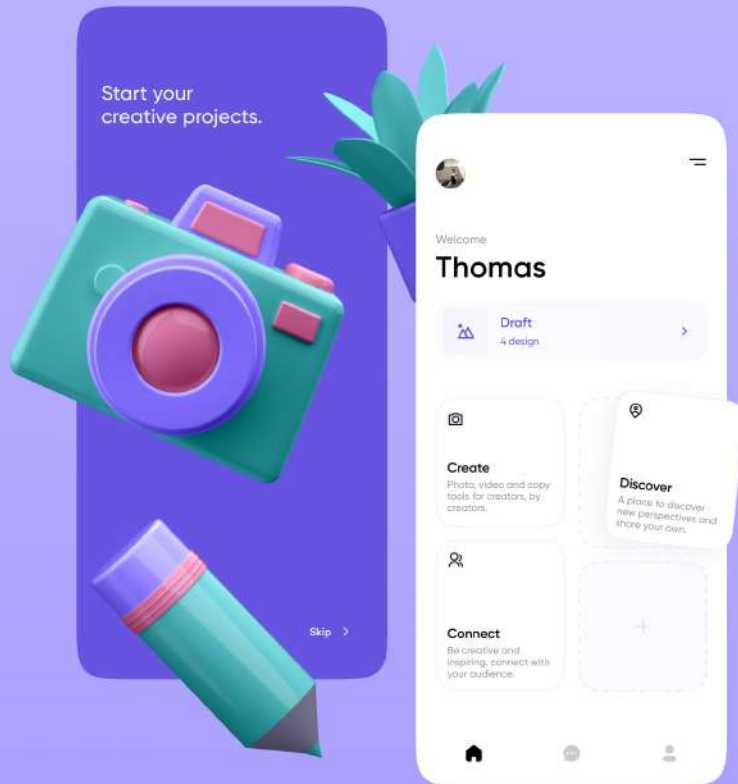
Start your creative projects.

Skip >

Welcome

Thomas

Draft
4 design

>

Create
Photo, video and copy tools for creators, by creators.

Discover
A place to discover new perspectives and share your own.

Connect
Be creative and inspiring, connect with your audience.

+